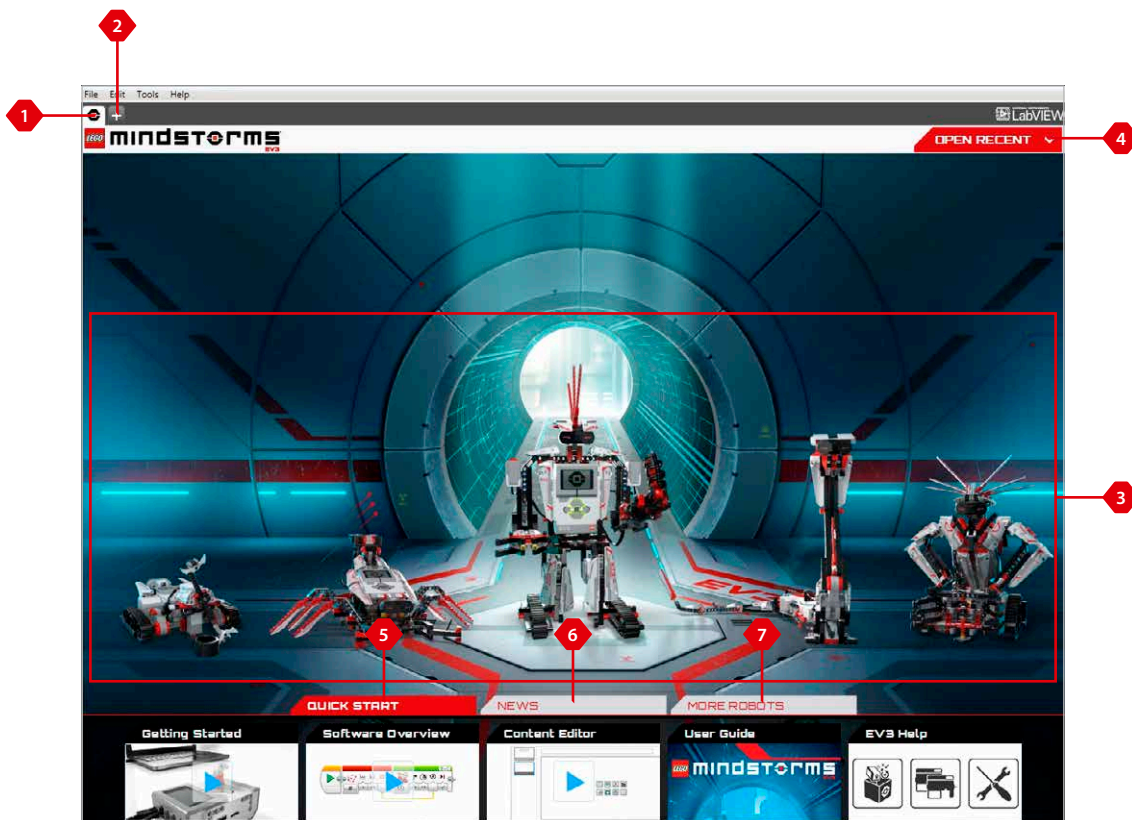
2

File Edit Tools Help

1

LabVIEW

LEGO MINDSTORMS EV3

OPEN RECENT

4

3

EV3

5

6

7

QUICK START

NEWS

MORE ROBOTS

Getting Started

Software Overview

Content Editor

User Guide

LEGO MINDSTORMS

EV3 Help